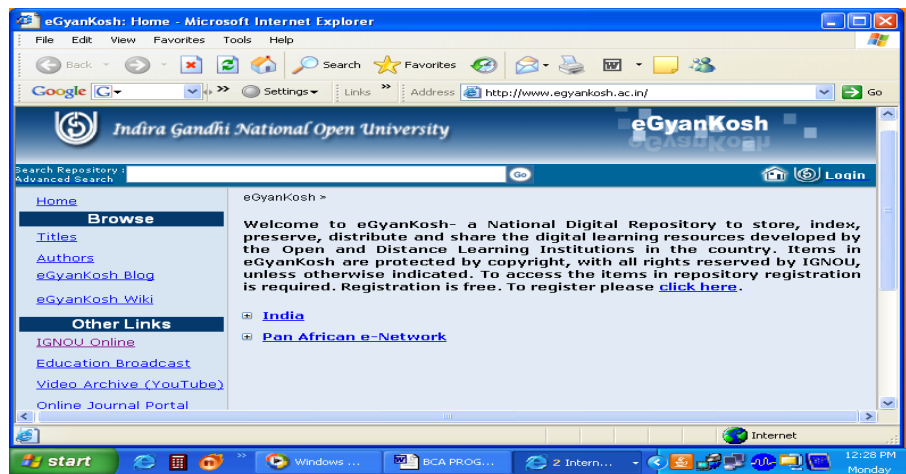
eGyanKosh: Home - Microsoft Internet Explorer

File Edit View Favorites Tools Help

Back Search Favorites

Google G Settings Links Address http://www.egyankosh.ac.in/ Go

Indira Gandhi National Open University

eGyanKosh

Search Repository : Advanced Search Go Login

Home

Browse

Titles

Authors

eGyanKosh Blog

eGyanKosh Wiki

Other Links

IGNOU Online

Education Broadcast

Video Archive (YouTube)

Online Journal Portal

eGyanKosh >

Welcome to eGyanKosh- a National Digital Repository to store, index, preserve, distribute and share the digital learning resources developed by the Open and Distance Learning Institutions in the country. Items in eGyanKosh are protected by copyright, with all rights reserved by IGNOU, unless otherwise indicated. To access the items in repository registration is required. Registration is free. To register please click here.

India

Pan African e-Network

Internet

start Windows ... BCA PROG... 2 Intern... 12:28 PM Monday